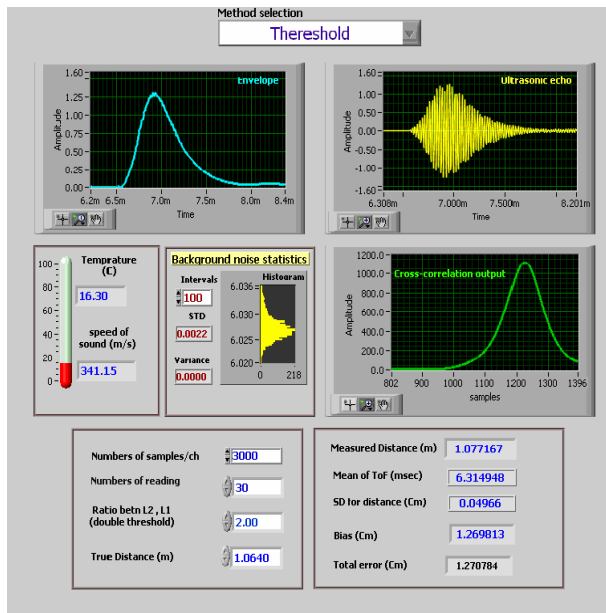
Method selection

Thereshold

Envelope

1.60
1.25
1.00
0.75
0.50
0.25
0.00

Amplitude

6.2m 6.5m 7.0m 7.5m 8.0m 8.4m

Time

Ultrasonic echo

1.60
1.00
0.50
0.00
-0.50
-1.00
-1.60

Amplitude

6.238m 7.000m 7.500m 8.201m

Time

100
80
60
40
20
0

Temprature (C)

16.30

speed of sound (m/s)

341.15

Background noise statistics

Intervals

100

STD

0.0022

Variance

0.0000

Histogram

6.036
6.030
6.025
6.020

0 218

Cross-correlation output

1200.0
1000.0
800.0
600.0
400.0
200.0
0.0

Amplitude

802 900 1000 1100 1200 1300 1396

samples

Numbers of samples/ch 3000

Numbers of reading 30

Ratio betn L2 , L1 (double threshold) 2.00

True Distance (m) 1.0640

Measured Distance (m) 1.077167

Mean of ToF (msec) 6.314948

SD for distance (Cm) 0.04966

Bias (Cm) 1.269813

Total error (Cm) 1.270784